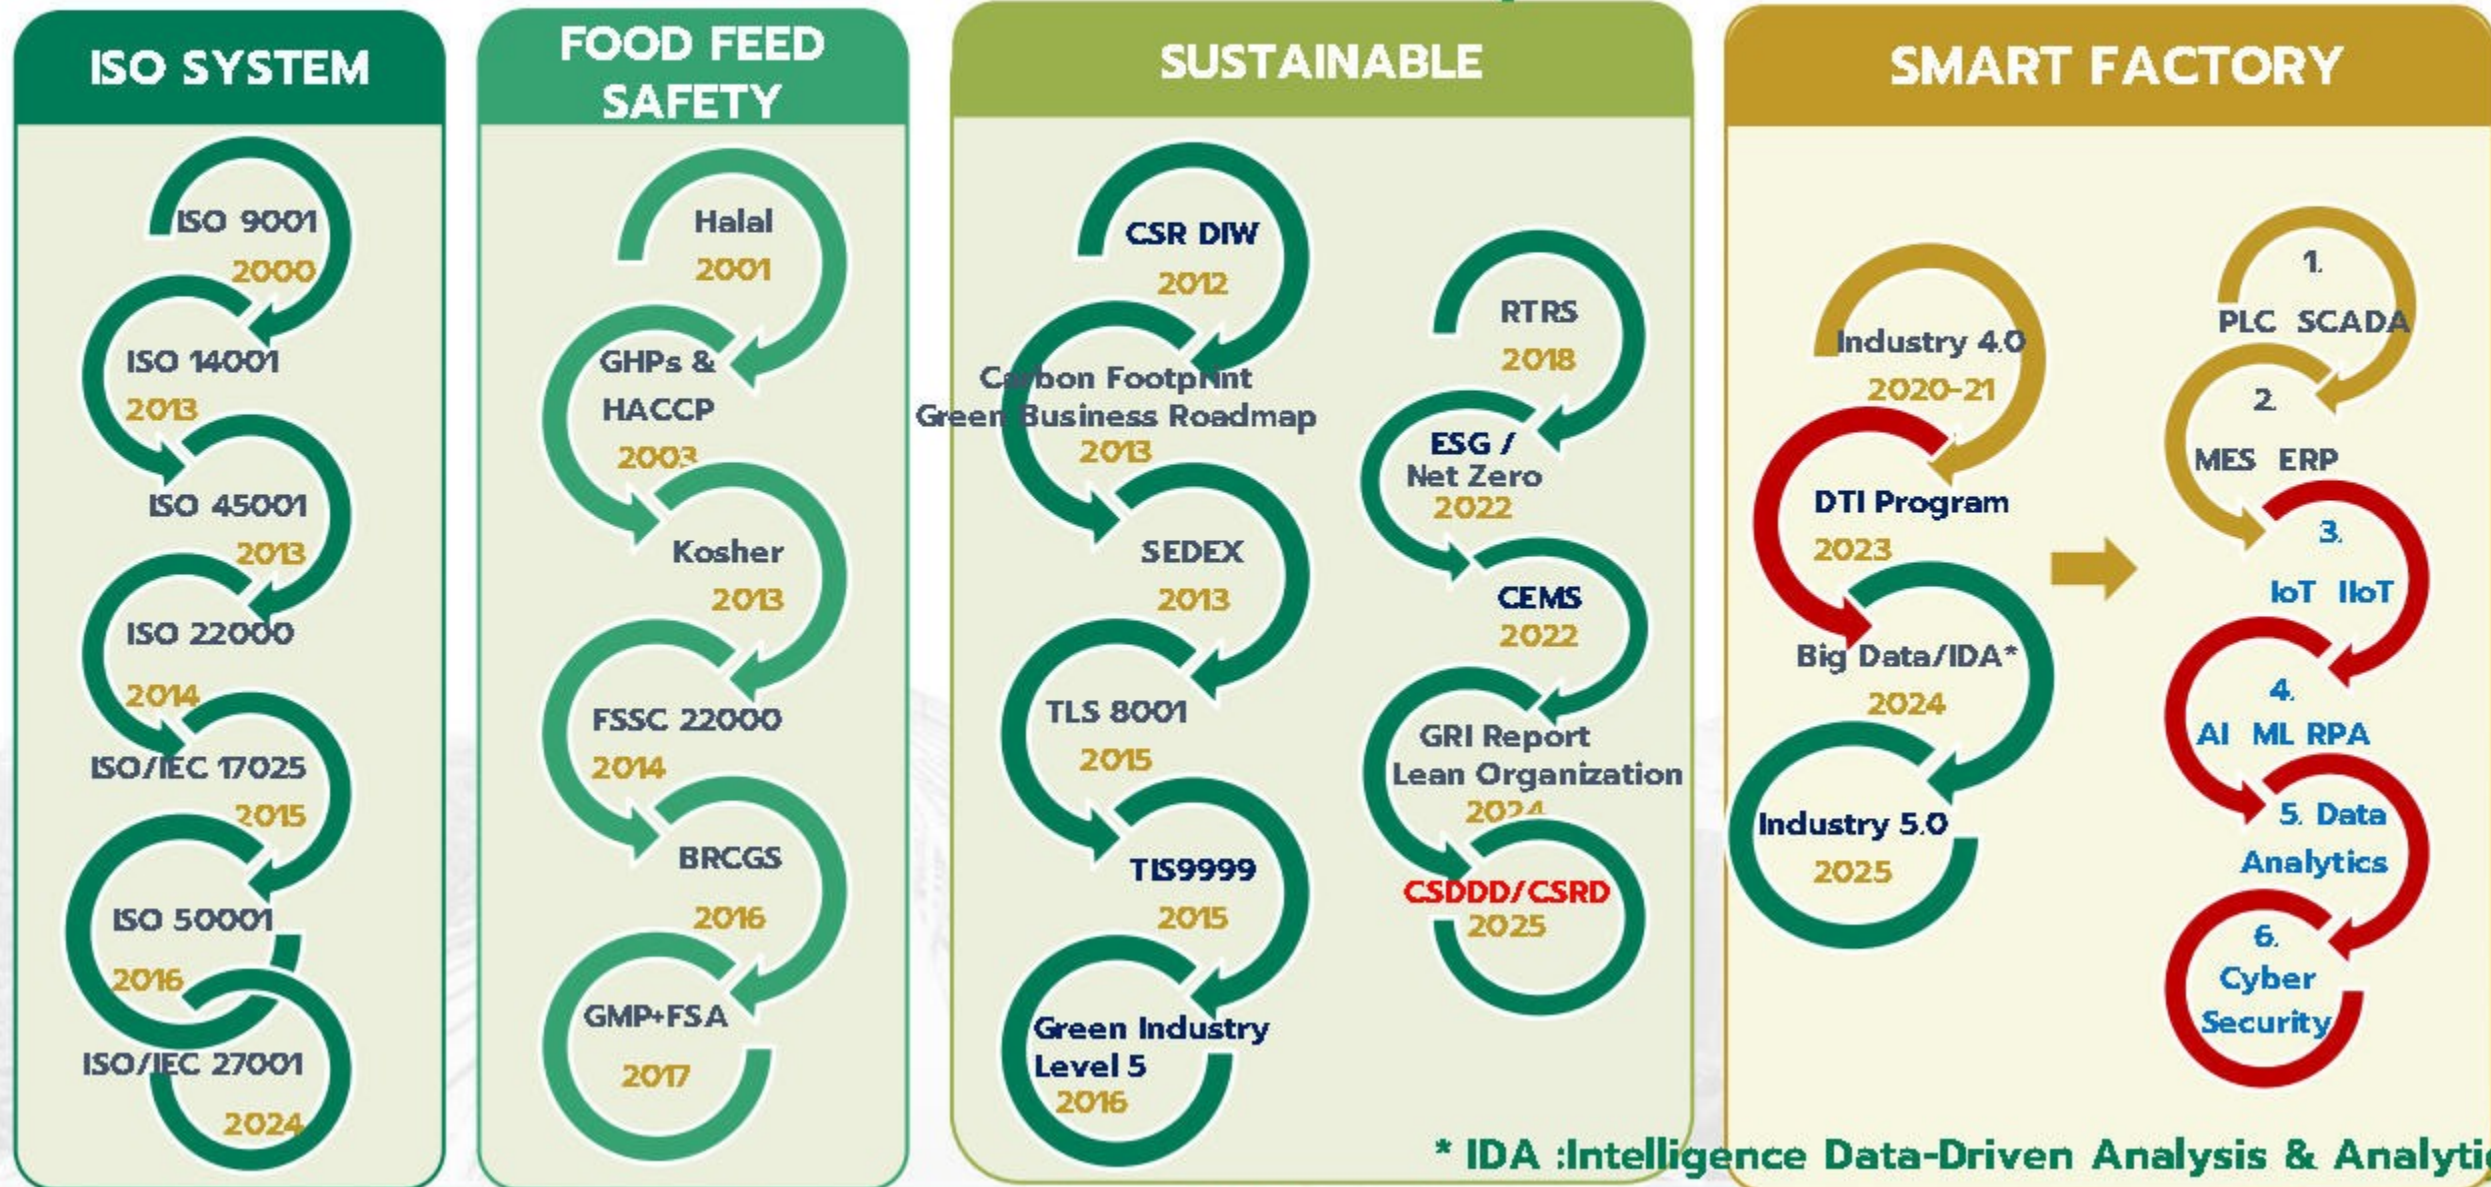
ISO SYSTEM

ISO 9001
2000
ISO 14001
2013
ISO 45001
2013
ISO 22000
2014
ISO/IEC 17025
2015
ISO 50001
2016
ISO/IEC 27001
2024

FOOD FEED SAFETY

Halal
2001
GHPs & HACCP
2003
Kosher
2013
FSSC 22000
2014
BRCGS
2016
GMP+FSA
2017

SUSTAINABLE

CSR DIW
2012
Carbon Footprint
Green Business Roadmap
2013
SEDEX
2013
TLS 8001
2015
TIS9999
2015
Green Industry Level 5
2016

RTRS
2018
ESG / Net Zero
2022
CEMS
2022
GRI Report
Lean Organization
2024
CSDDD/CSRD
2025

SMART FACTORY

Industry 4.0
2020-21
DTI Program
2023
Big Data/IDA*
2024
Industry 5.0
2025

1. PLC SCADA
2. MES ERP
3. IoT IIoT
4. AI ML RPA
5. Data Analytics
6. Cyber Security

* IDA :Intelligence Data-Driven Analysis & Analyti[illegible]